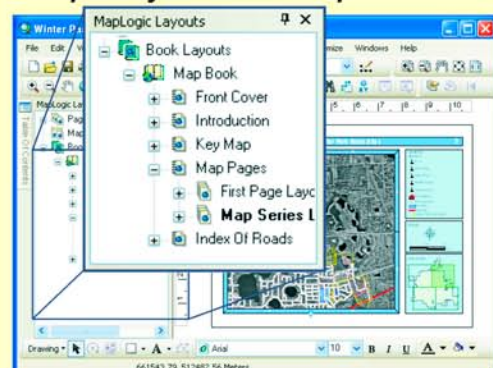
Winter Pa

File Edit V

mize Windows Help

MapLogic Lay

Pag

Map

Boo

Table Of Contents

MapLogic Layouts

Book Layouts

Map Book

Front Cover

Introduction

Key Map

Map Pages

First Page Layo

Map Series L

Index Of Roads

Drawing

Arial

10

B I U A

661542.79 512482.56 Meters